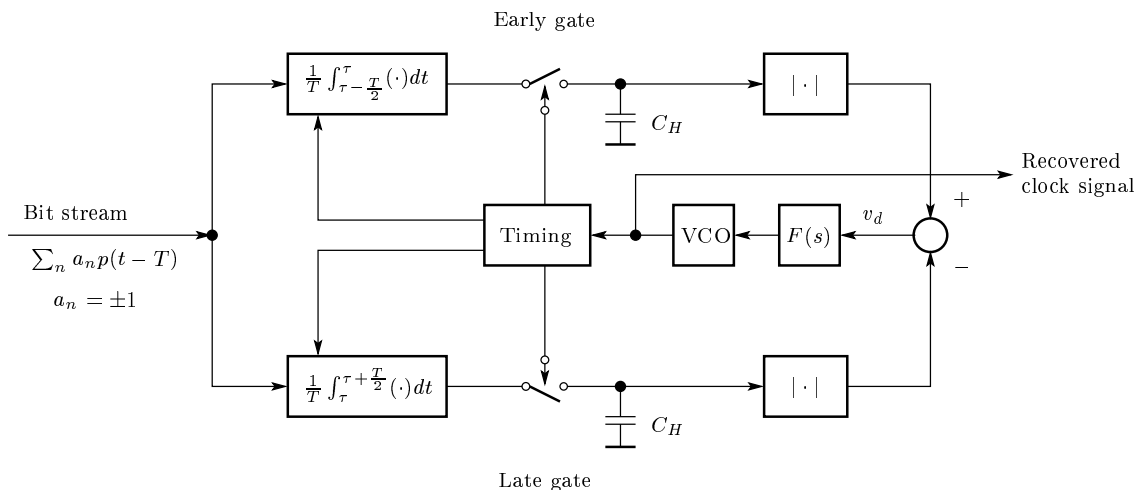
Early gate

$\frac{1}{T}\int_{\tau-\frac{T}{2}}^{\tau}(\cdot)dt$

$|\cdot|$

$C_H$

Recovered clock signal

Bit stream

$\sum_n a_n p(t-T)$

$a_n = \pm 1$

Timing

VCO

$F(s)$

$v_d$

+

−

$\frac{1}{T}\int_{\tau}^{\tau+\frac{T}{2}}(\cdot)dt$

$|\cdot|$

$C_H$

Late gate